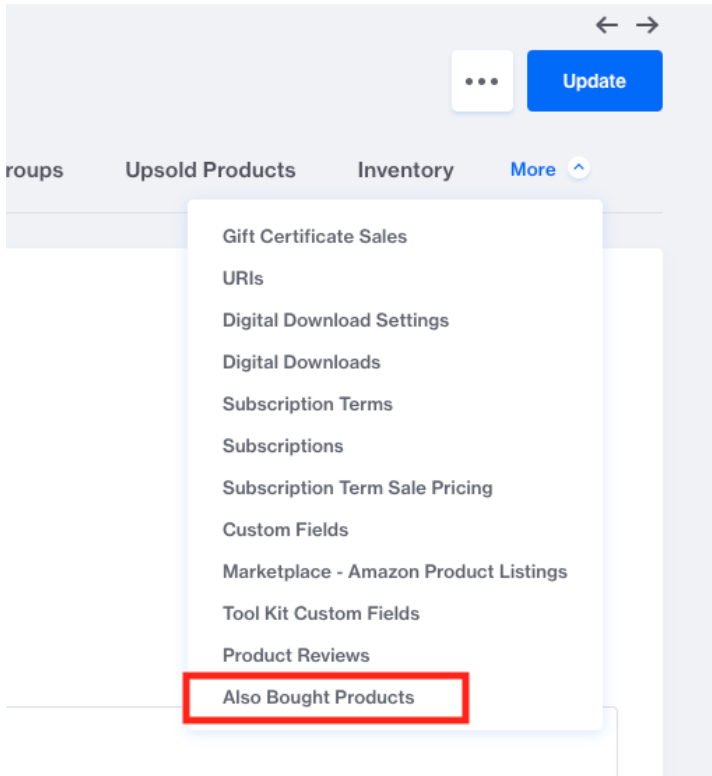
← →

•••

Update

roups

Upsold Products

Inventory

More

Gift Certificate Sales

URIs

Digital Download Settings

Digital Downloads

Subscription Terms

Subscriptions

Subscription Term Sale Pricing

Custom Fields

Marketplace - Amazon Product Listings

Tool Kit Custom Fields

Product Reviews

Also Bought Products